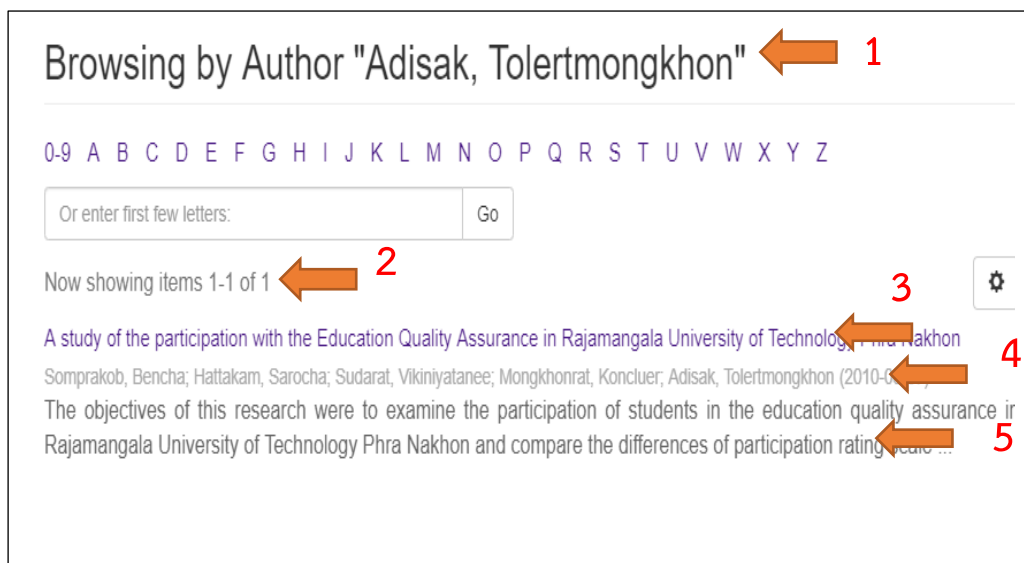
Browsing by Author "Adisak, Tolertmongkhon"

1

0-9 A B C D E F G H I J K L M N O P Q R S T U V W X Y Z

Or enter first few letters: Go

Now showing items 1-1 of 1

2

3

A study of the participation with the Education Quality Assurance in Rajamangala University of Technology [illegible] Nakhon

4

Somprakob, Bencha; Hattakam, Sarocha; Sudarat, Vikiniyatanee; Mongkhonrat, Koncluer; Adisak, Tolertmongkhon (2010-0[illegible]

The objectives of this research were to examine the participation of students in the education quality assurance i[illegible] Rajamangala University of Technology Phra Nakhon and compare the differences of participation rating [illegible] ...

5